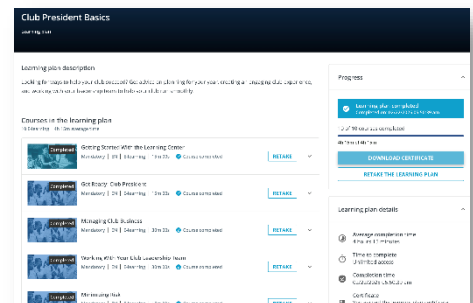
Club President Basics

Learning plan

Learning plan description

Looking for ways to help your club succeed? Get advice on planning for your term, creating an engaging club experience, and working with your leadership team to help your club run smoothly.

Courses in the learning plan

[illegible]

Completed
Getting Started With the Learning Center
Mandatory | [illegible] | E-learning | 30m 33s | Course completed
RETAKE

Completed
Get Ready: Club President
Mandatory | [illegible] | E-learning | 30m 33s | Course completed
RETAKE

Completed
Managing Club Business
Mandatory | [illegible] | E-learning | 30m 33s | Course completed
RETAKE

Completed
Working With Your Club Leadership Team
Mandatory | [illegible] | E-learning | 30m 33s | Course completed
RETAKE

Mentoring Hub
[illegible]

Progress

Learning plan completed
Completed on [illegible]

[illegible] courses completed

DOWNLOAD CERTIFICATE

RETAKE THE LEARNING PLAN

Learning plan details

Average completion time
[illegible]

Time to complete
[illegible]

Completion time
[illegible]

Certificate
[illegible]